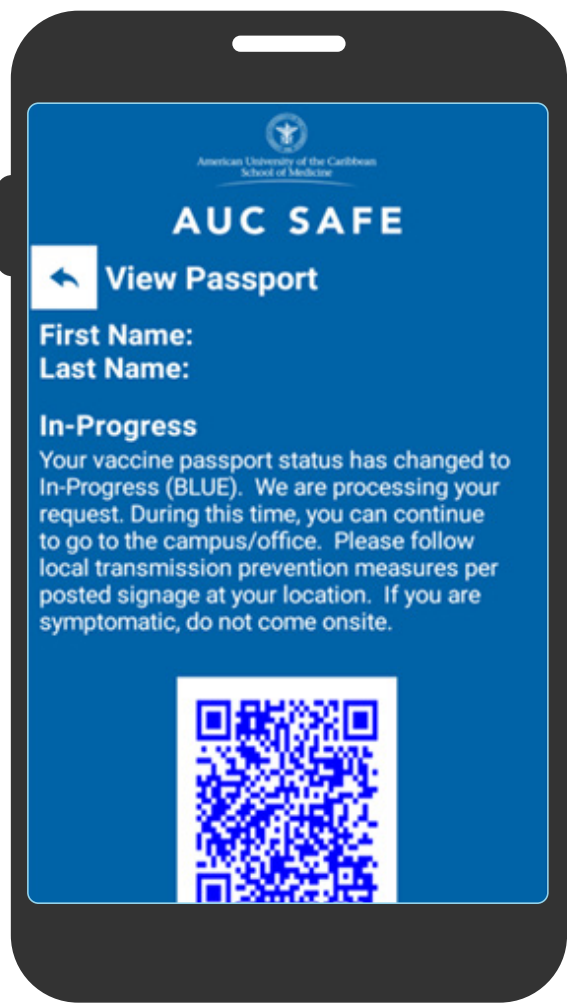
American University of the Caribbean
School of Medicine

AUC SAFE

View Passport

First Name:
Last Name:

In-Progress
Your vaccine passport status has changed to In-Progress (BLUE). We are processing your request. During this time, you can continue to go to the campus/office. Please follow local transmission prevention measures per posted signage at your location. If you are symptomatic, do not come onsite.